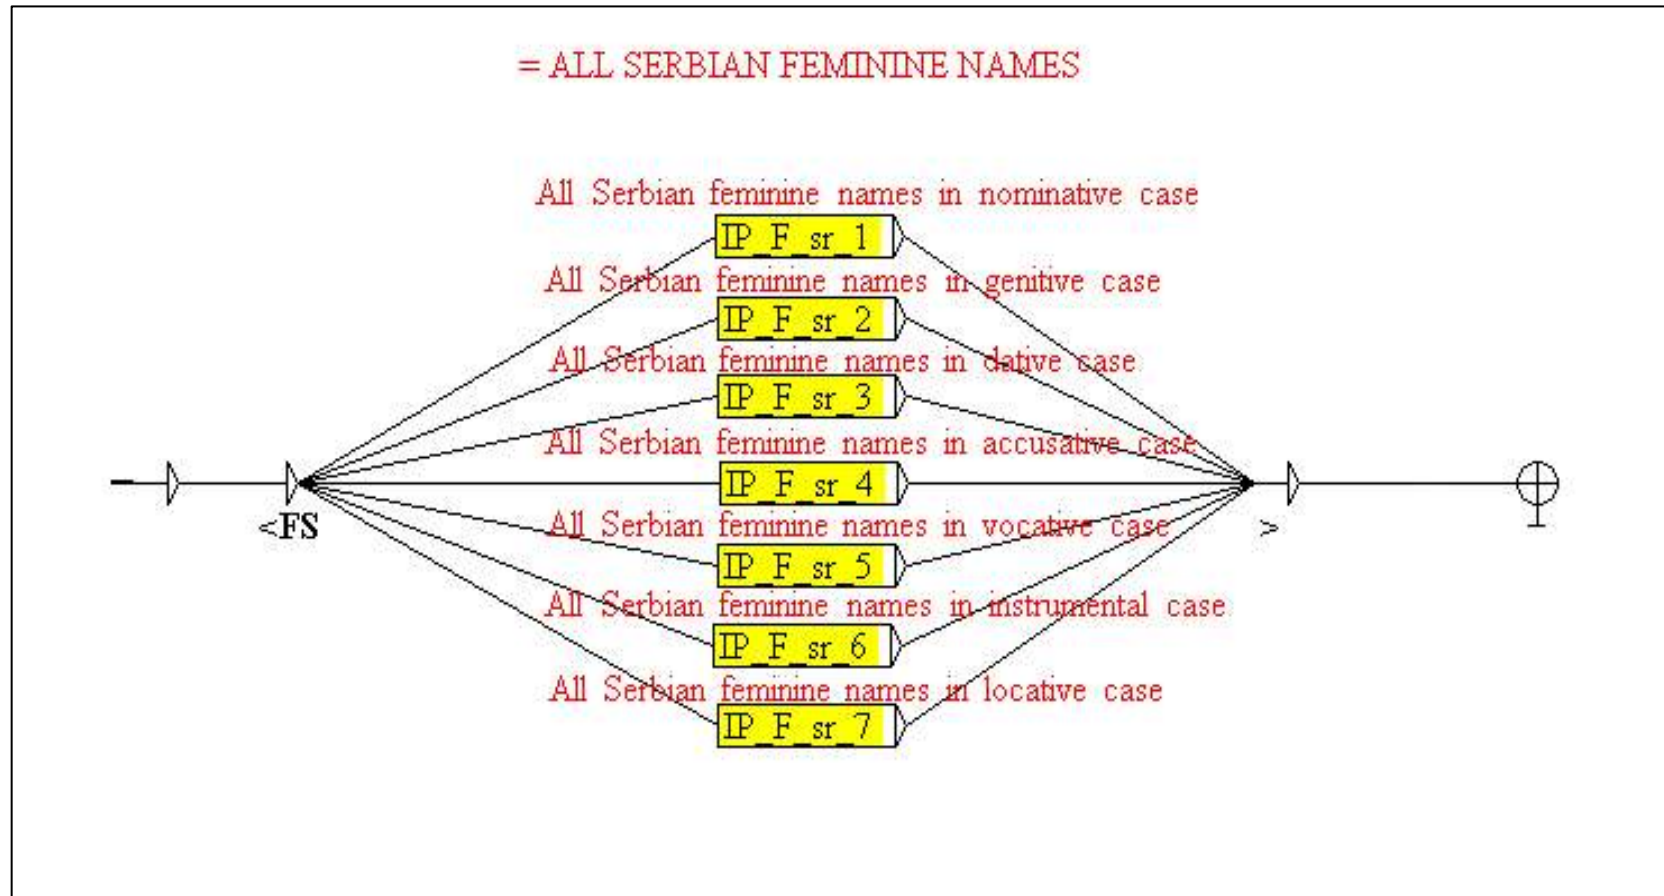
= ALL SERBIAN FEMININE NAMES

All Serbian feminine names in nominative case
IP_F_sr_1
All Serbian feminine names in genitive case
IP_F_sr_2
All Serbian feminine names in dative case
IP_F_sr_3
All Serbian feminine names in accusative case
IP_F_sr_4
All Serbian feminine names in vocative case
IP_F_sr_5
All Serbian feminine names in instrumental case
IP_F_sr_6
All Serbian feminine names in locative case
IP_F_sr_7

<FS
>